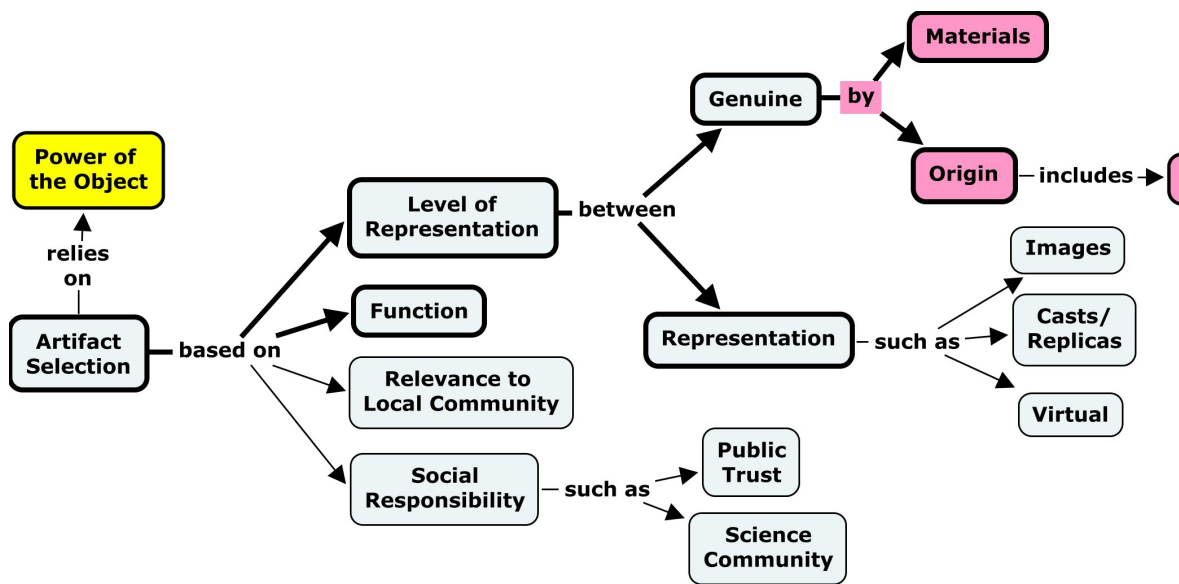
Power of the Object

relies on

Artifact Selection

based on

Level of Representation

between

Genuine

by

Materials

Origin

includes

Representation

such as

Images

Casts/ Replicas

Virtual

Function

Relevance to Local Community

Social Responsibility

such as

Public Trust

Science Community